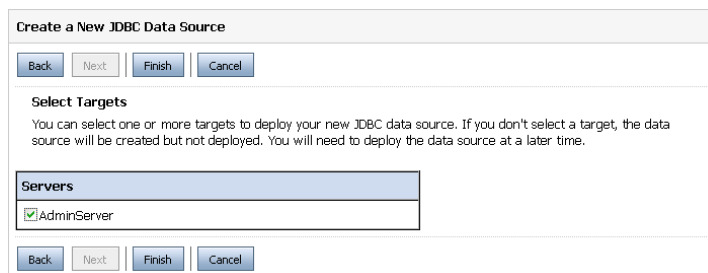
Create a New JDBC Data Source

Back Next Finish Cancel

Select Targets

You can select one or more targets to deploy your new JDBC data source. If you don't select a target, the data source will be created but not deployed. You will need to deploy the data source at a later time.

| Servers |
|---|
| AdminServer |

Back Next Finish Cancel